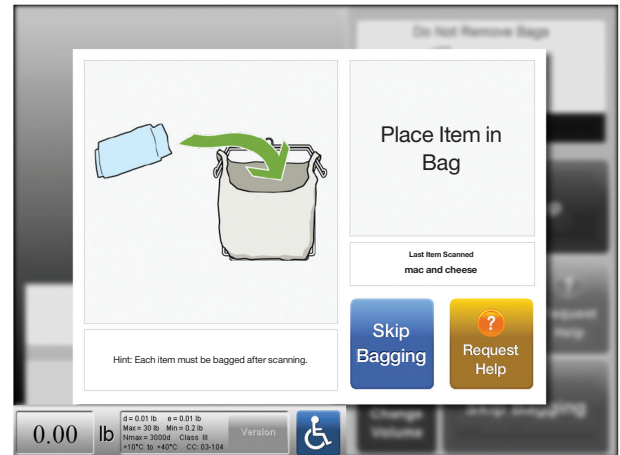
Do Not Remove Bags

Place Item in Bag

Last Item Scanned
mac and cheese

Hint: Each item must be bagged after scanning.

Skip Bagging

?
Request Help

0.00 lb

d = 0.01 lb e = 0.01 lb
Max = 30 lb Min = 0.2 lb
Nmax = 3000d Class III
+10°C to +40°C CC: 03-104

Version

Change Volume

Skip Bagging